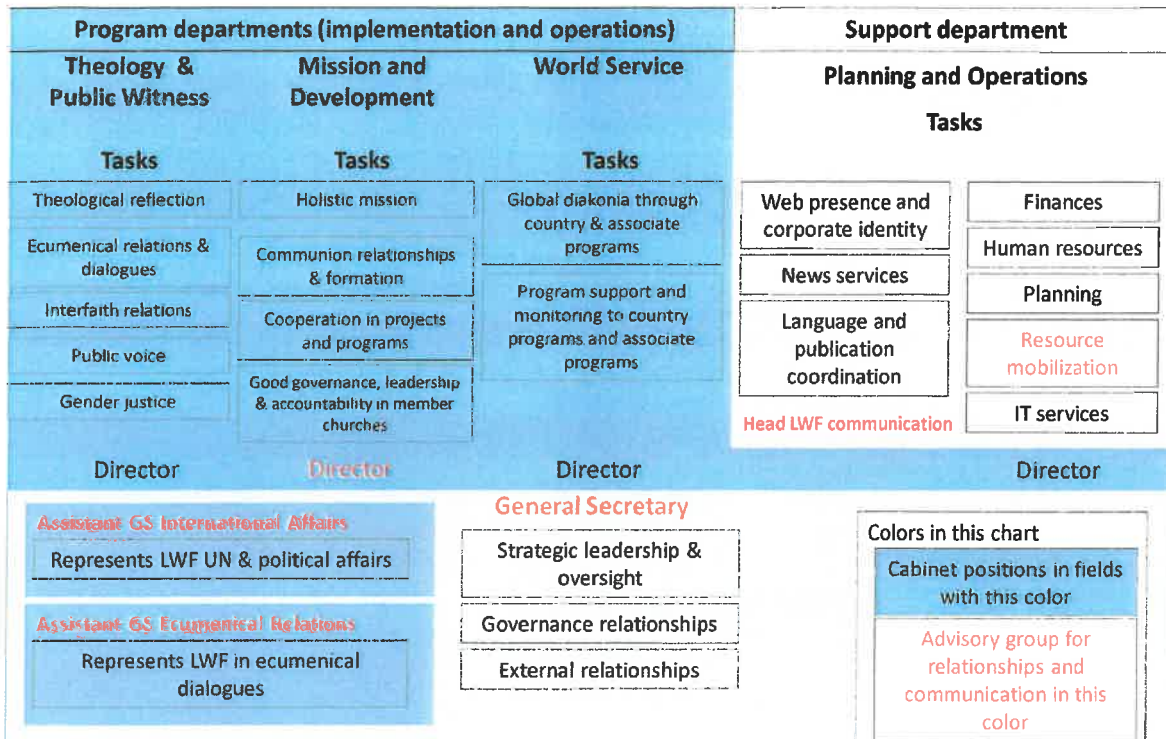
Program departments (implementation and operations)

Theology & Public Witness

Tasks

Theological reflection

Ecumenical relations & dialogues

Interfaith relations

Public voice

Gender justice

Director

Mission and Development

Tasks

Holistic mission

Communion relationships & formation

Cooperation in projects and programs

Good governance, leadership & accountability in member churches

Director

World Service

Tasks

Global diakonia through country & associate programs

Program support and monitoring to country programs and associate programs

Director

Support department

Planning and Operations

Tasks

Web presence and corporate identity

News services

Language and publication coordination

Head LWF communication

Finances

Human resources

Planning

Resource mobilization

IT services

Director

Assistant GS International Affairs

Represents LWF UN & political affairs

Assistant GS Ecumenical Relations

Represents LWF in ecumenical dialogues

General Secretary

Strategic leadership & oversight

Governance relationships

External relationships

Colors in this chart

Cabinet positions in fields with this color

Advisory group for relationships and communication in this color